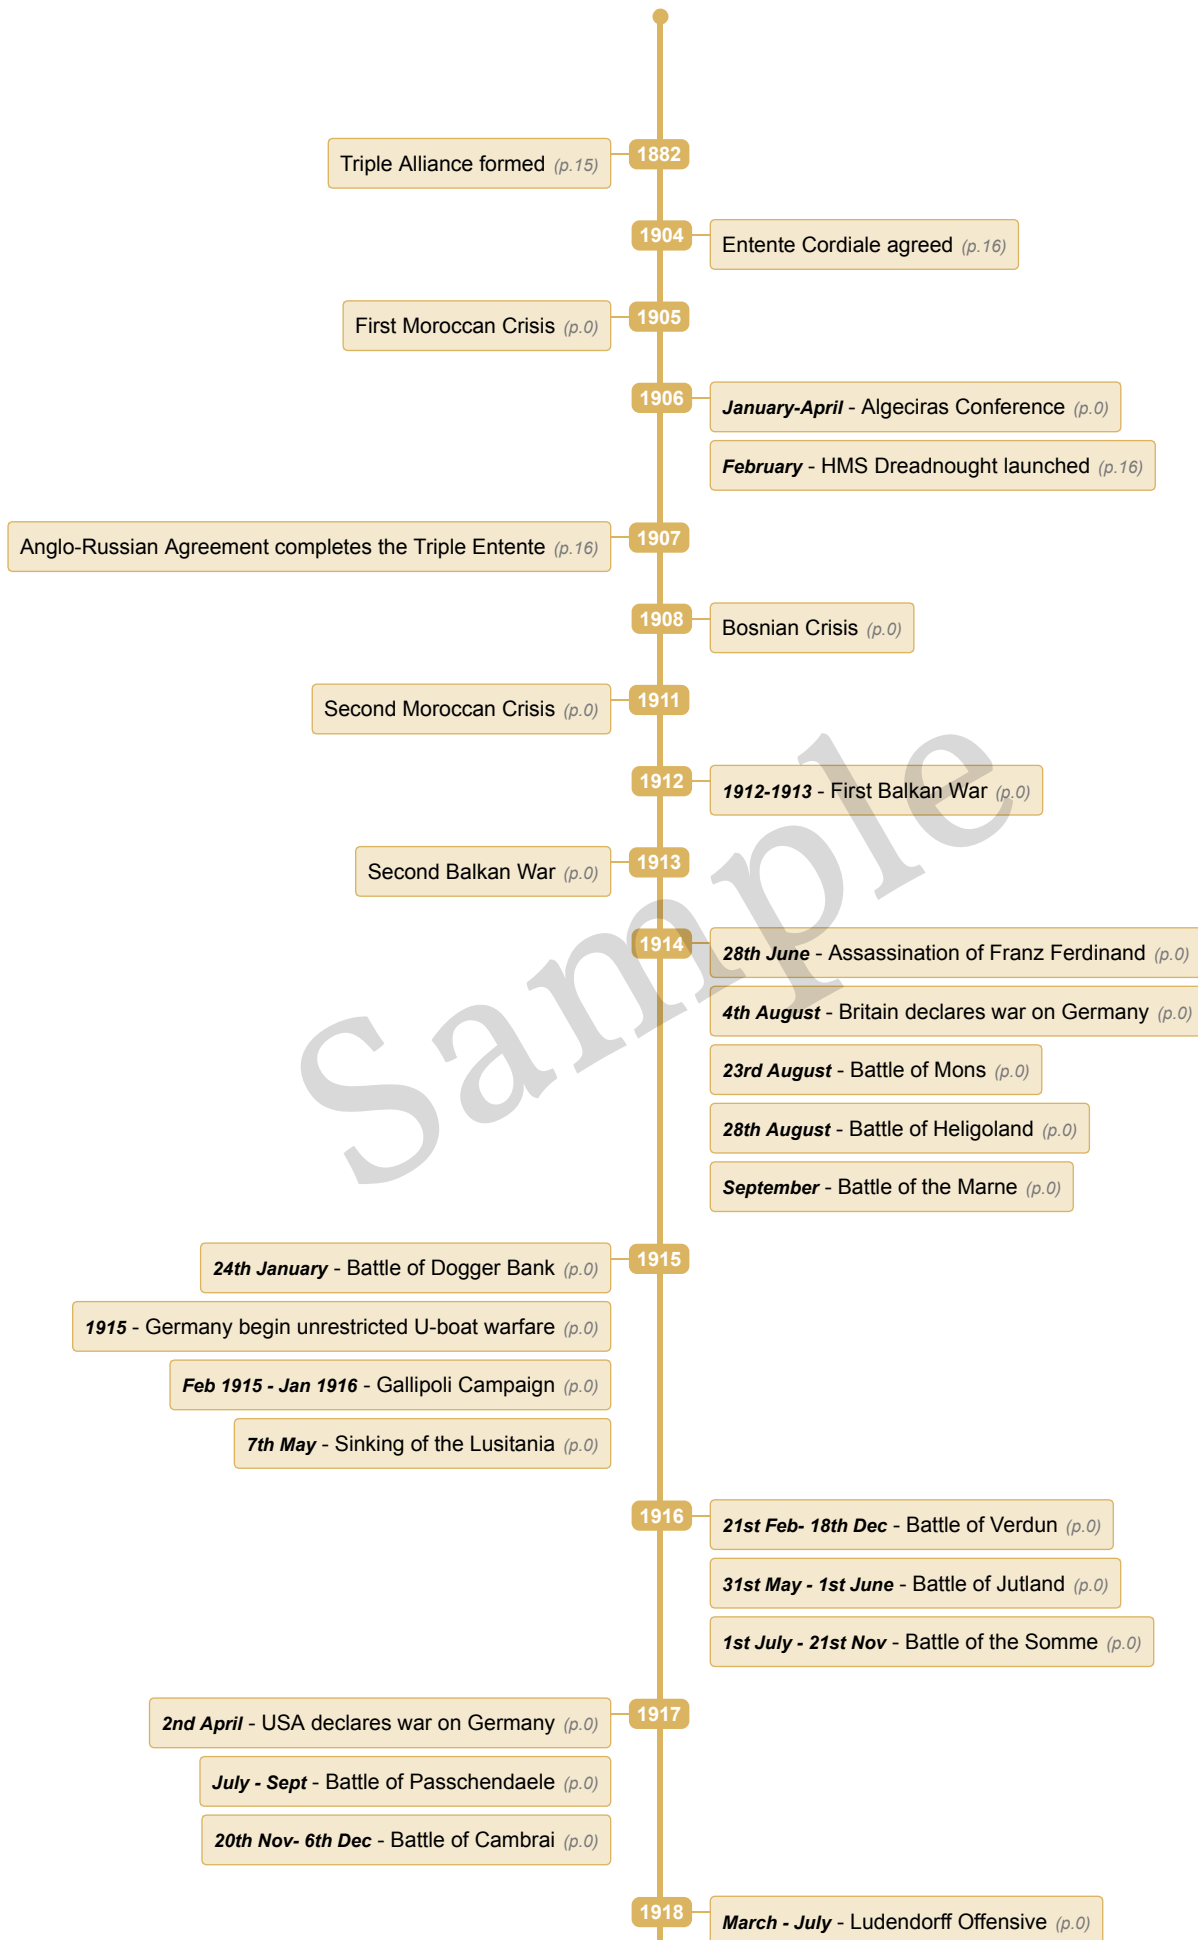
Triple Alliance formed (p.15)
1882

1904
Entente Cordiale agreed (p.16)

First Moroccan Crisis (p.0)
1905

1906
**January-April** - Algeciras Conference (p.0)
**February** - HMS Dreadnought launched (p.16)

Anglo-Russian Agreement completes the Triple Entente (p.16)
1907

1908
Bosnian Crisis (p.0)

Second Moroccan Crisis (p.0)
1911

1912
**1912-1913** - First Balkan War (p.0)

Second Balkan War (p.0)
1913

1914
**28th June** - Assassination of Franz Ferdinand (p.0)
**4th August** - Britain declares war on Germany (p.0)
**23rd August** - Battle of Mons (p.0)
**28th August** - Battle of Heligoland (p.0)
**September** - Battle of the Marne (p.0)

**24th January** - Battle of Dogger Bank (p.0)
**1915** - Germany begin unrestricted U-boat warfare (p.0)
**Feb 1915 - Jan 1916** - Gallipoli Campaign (p.0)
**7th May** - Sinking of the Lusitania (p.0)
1915

1916
**21st Feb- 18th Dec** - Battle of Verdun (p.0)
**31st May - 1st June** - Battle of Jutland (p.0)
**1st July - 21st Nov** - Battle of the Somme (p.0)

**2nd April** - USA declares war on Germany (p.0)
**July - Sept** - Battle of Passchendaele (p.0)
**20th Nov- 6th Dec** - Battle of Cambrai (p.0)
1917

1918
**March - July** - Ludendorff Offensive (p.0)

Sample